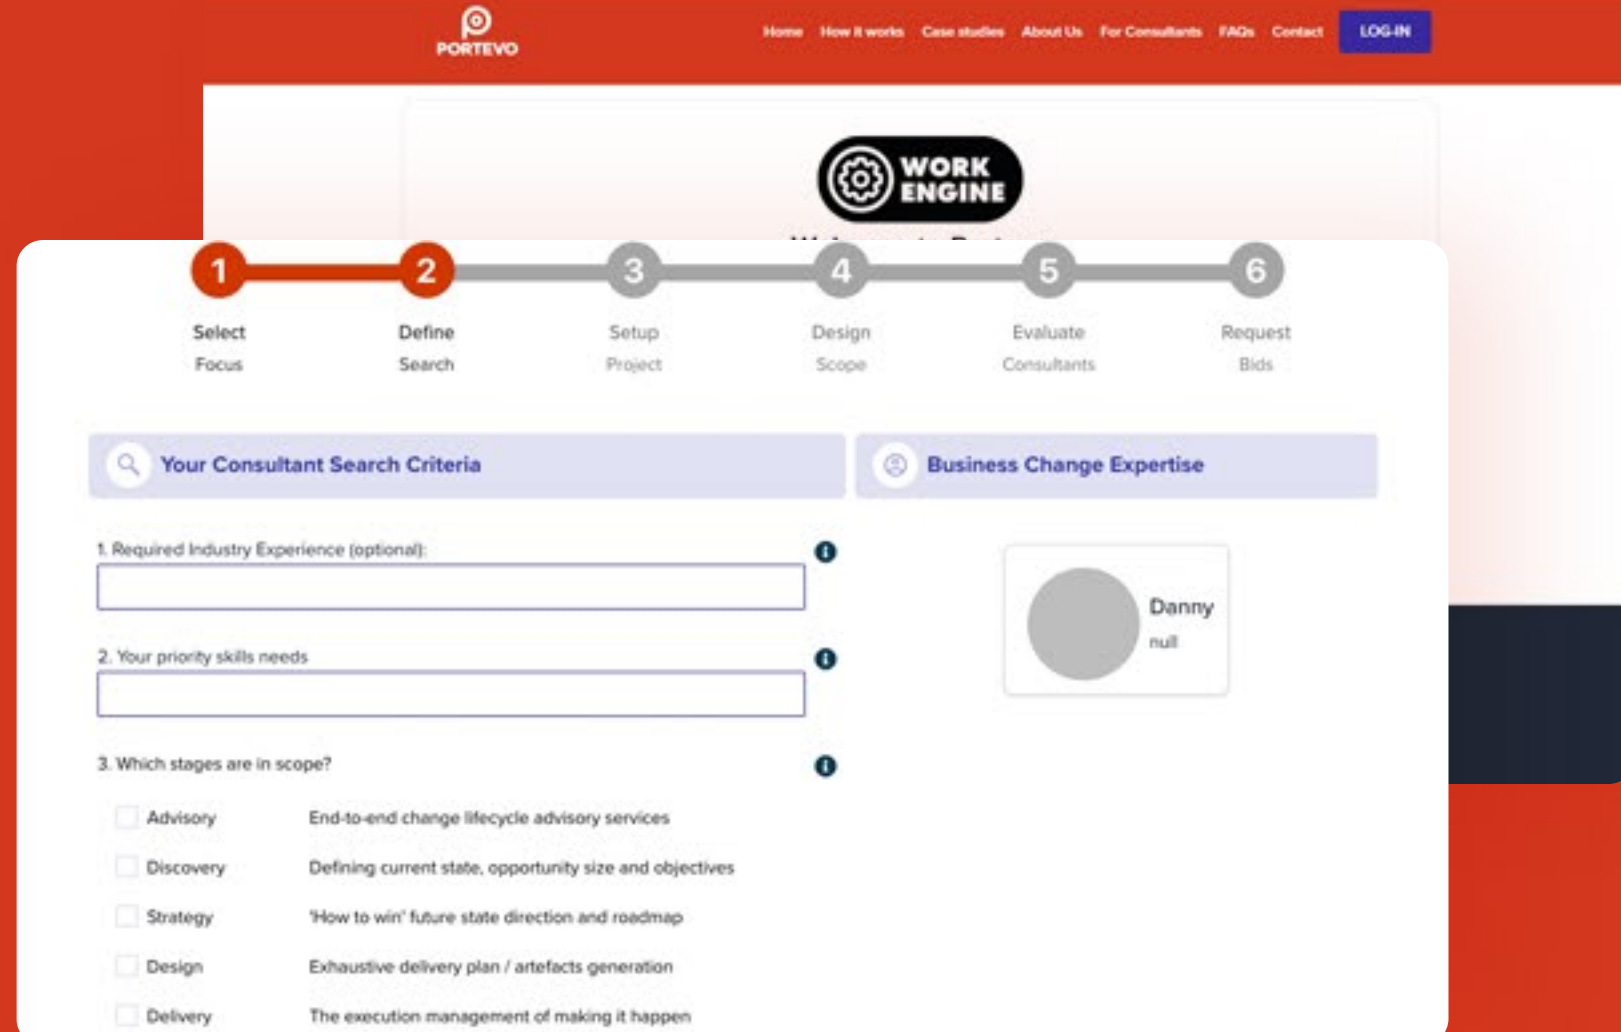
PORTEVO

Home How it works Case studies About Us For Consultants FAQs Contact LOG-IN

WORK ENGINE

1 Select Focus
2 Define Search
3 Setup Project
4 Design Scope
5 Evaluate Consultants
6 Request Bids

Your Consultant Search Criteria

Business Change Expertise

1. Required Industry Experience (optional):

2. Your priority skills needs

3. Which stages are in scope?

Advisory End-to-end change lifecycle advisory services

Discovery Defining current state, opportunity size and objectives

Strategy 'How to win' future state direction and roadmap

Design Exhaustive delivery plan / artefacts generation

Delivery The execution management of making it happen

Danny
null